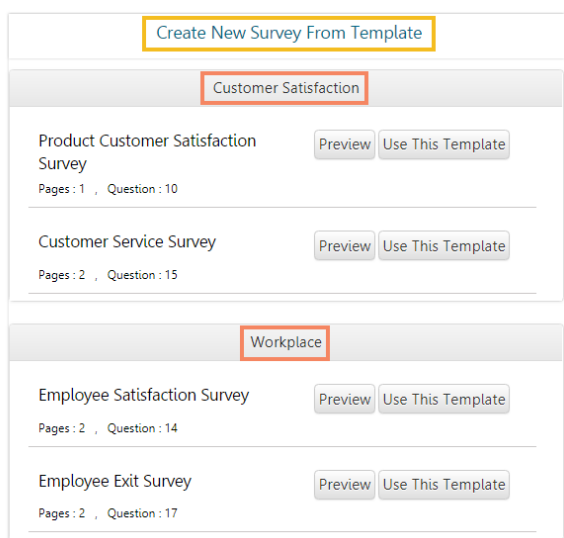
Create New Survey From Template

Customer Satisfaction

Product Customer Satisfaction Survey
Pages : 1 , Question : 10
Preview Use This Template

Customer Service Survey
Pages : 2 , Question : 15
Preview Use This Template

Workplace

Employee Satisfaction Survey
Pages : 2 , Question : 14
Preview Use This Template

Employee Exit Survey
Pages : 2 , Question : 17
Preview Use This Template